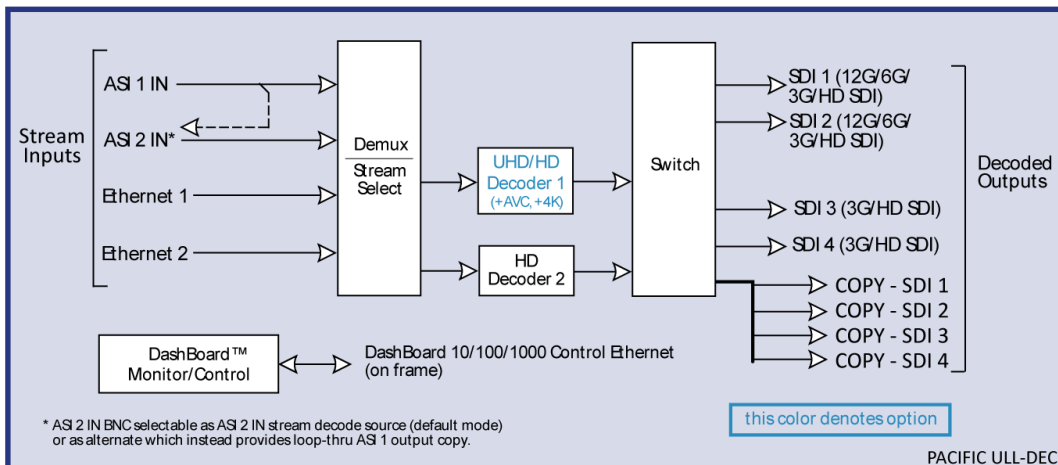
Stream Inputs

ASI 1 IN

ASI 2 IN*

Ethernet 1

Ethernet 2

Demux

Stream Select

UHD/HD Decoder 1 (+AVC, +4K)

HD Decoder 2

Switch

SDI 1 (12G/6G/ 3G/HD SDI)

SDI 2 (12G/6G/ 3G/HD SDI)

SDI 3 (3G/HD SDI)

SDI 4 (3G/HD SDI)

COPY - SDI 1

COPY - SDI 2

COPY - SDI 3

COPY - SDI 4

Decoded Outputs

DashBoard™ Monitor/Control

DashBoard 10/100/1000 Control Ethernet (on frame)

* ASI 2 IN BNC selectable as ASI 2 IN stream decode source (default mode) or as alternate which instead provides loop-thru ASI 1 output copy.

this color denotes option

PACIFIC ULL-DEC